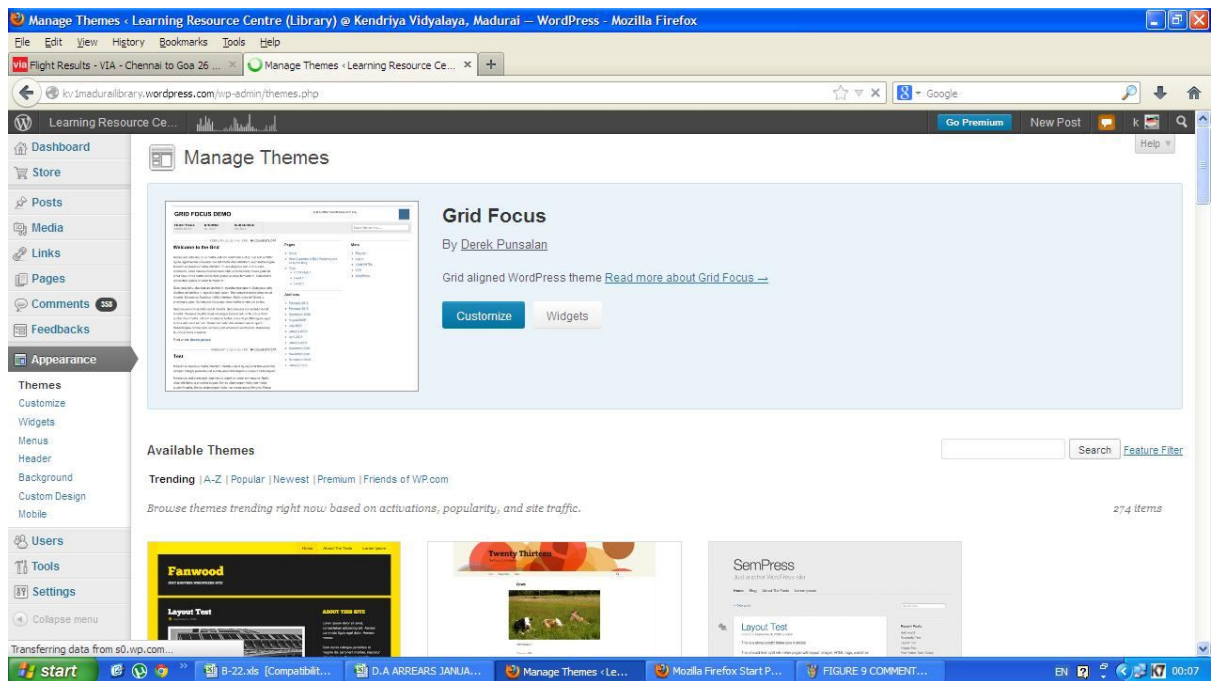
Manage Themes ‹ Learning Resource Centre (Library) @ Kendriya Vidyalaya, Madurai — WordPress - Mozilla Firefox

File Edit View History Bookmarks Tools Help

Flight Results - VIA - Chennai to Goa 26 ... × Manage Themes ‹ Learning Resource Ce... × +

kv1maduraillibrary.wordpress.com/wp-admin/themes.php

Google

Learning Resource Ce...

Go Premium New Post

Help

Dashboard
Store
Posts
Media
Links
Pages
Comments 358
Feedbacks
Appearance
Themes
Customize
Widgets
Menus
Header
Background
Custom Design
Mobile
Users
Tools
Settings
Collapse menu

Manage Themes

GRID FOCUS DEMO

Welcome to the Grid

Grid Focus

By Derek Punsalan

Grid aligned WordPress theme Read more about Grid Focus →

Customize Widgets

Available Themes

Search Feature Filter

Trending | A-Z | Popular | Newest | Premium | Friends of WP.com

Browse themes trending right now based on activations, popularity, and site traffic.

274 items

Fanwood

Layout Test

Twenty Thirteen

SemPress

Layout Test

Transferring data from s0.wp.com...

start

B-22.xls [Compatibilit...

D.A ARREARS JANUA...

Manage Themes ‹Le...

Mozilla Firefox Start P...

FIGURE 9 COMMENT...

EN 00:07